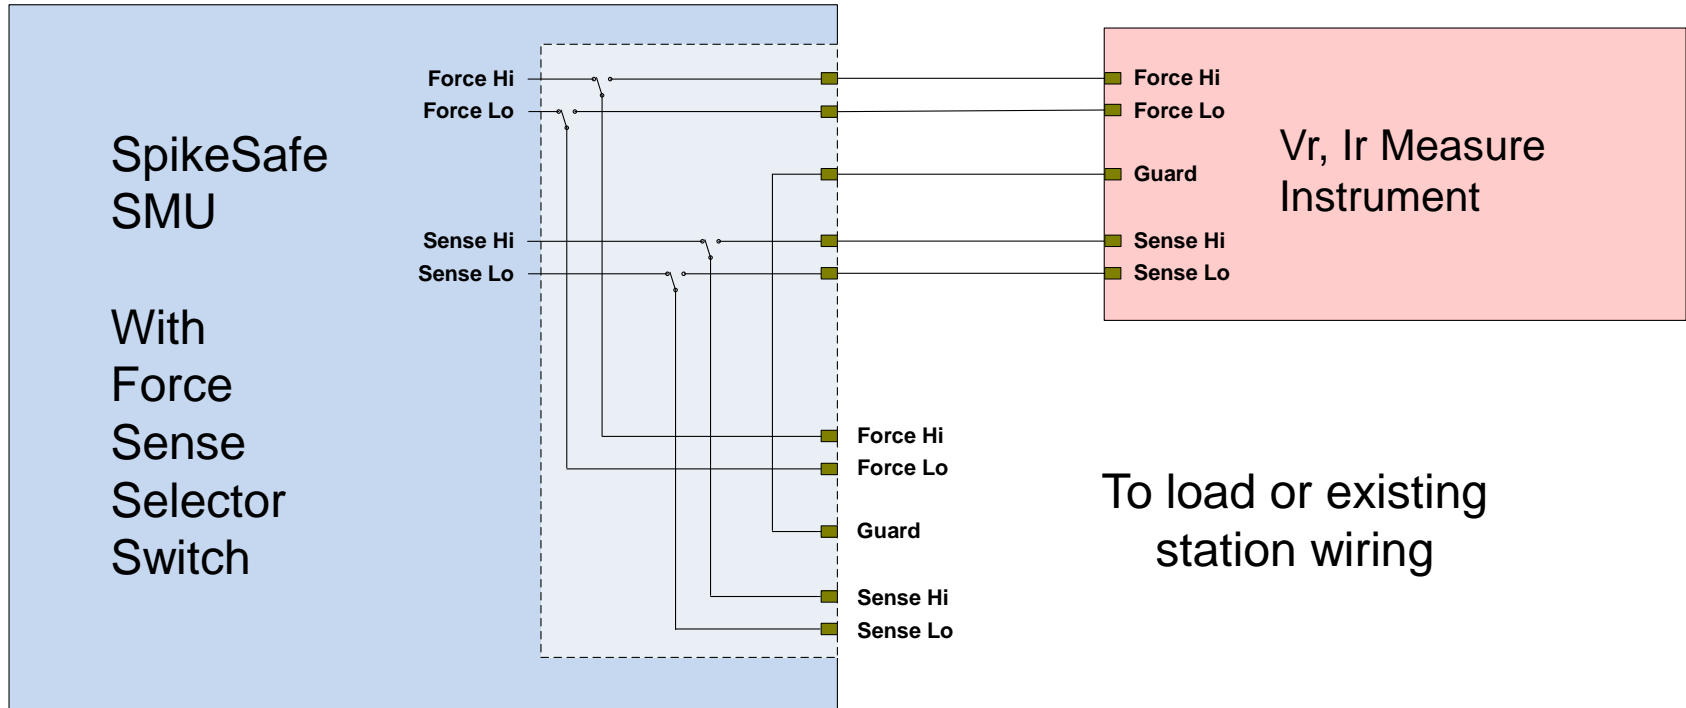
SpikeSafe SMU

With Force Sense Selector Switch

Force Hi
Force Lo
Sense Hi
Sense Lo

Force Hi
Force Lo
Guard
Sense Hi
Sense Lo

Vr, Ir Measure Instrument

Force Hi
Force Lo
Guard
Sense Hi
Sense Lo

To load or existing station wiring